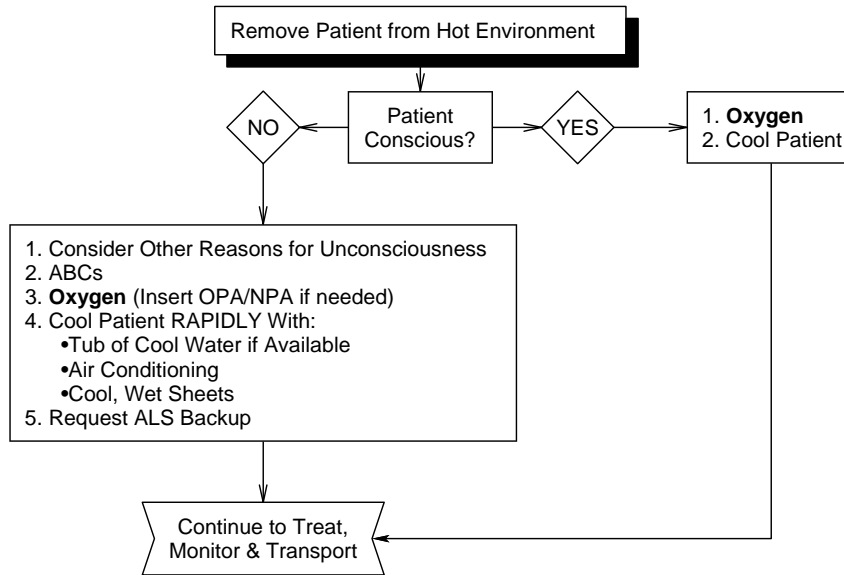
Remove Patient from Hot Environment

Patient Conscious?

NO

YES

1. **Oxygen**
2. Cool Patient

1. Consider Other Reasons for Unconsciousness
2. ABCs
3. **Oxygen** (Insert OPA/NPA if needed)
4. Cool Patient RAPIDLY With:
•Tub of Cool Water if Available
•Air Conditioning
•Cool, Wet Sheets
5. Request ALS Backup

Continue to Treat, Monitor & Transport